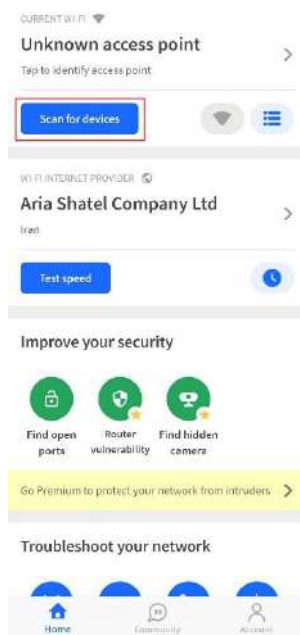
CURRENT WI-FI

Unknown access point

Tap to identify access point

Scan for devices

WI-FI INTERNET PROVIDER

Aria Shatel Company Ltd

Iran

Test speed

Improve your security

Find open ports

Router vulnerability

Find hidden camera

Go Premium to protect your network from intruders

Troubleshoot your network

Home

Community

Account